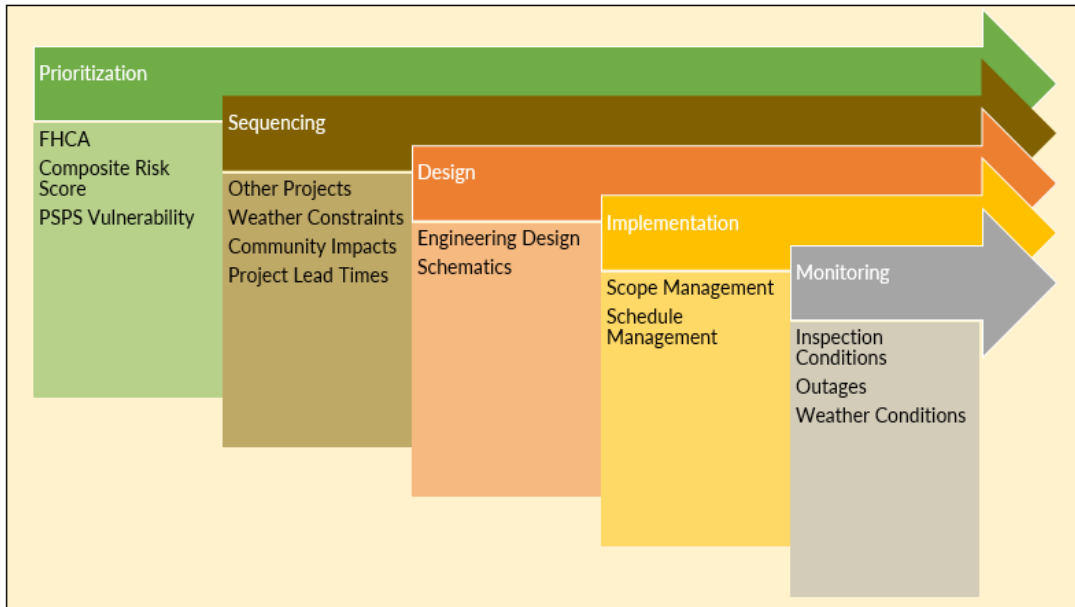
Prioritization

FHCA
Composite Risk Score
PSPS Vulnerability

Sequencing

Other Projects
Weather Constraints
Community Impacts
Project Lead Times

Design

Engineering Design
Schematics

Implementation

Scope Management
Schedule Management

Monitoring

Inspection Conditions
Outages
Weather Conditions